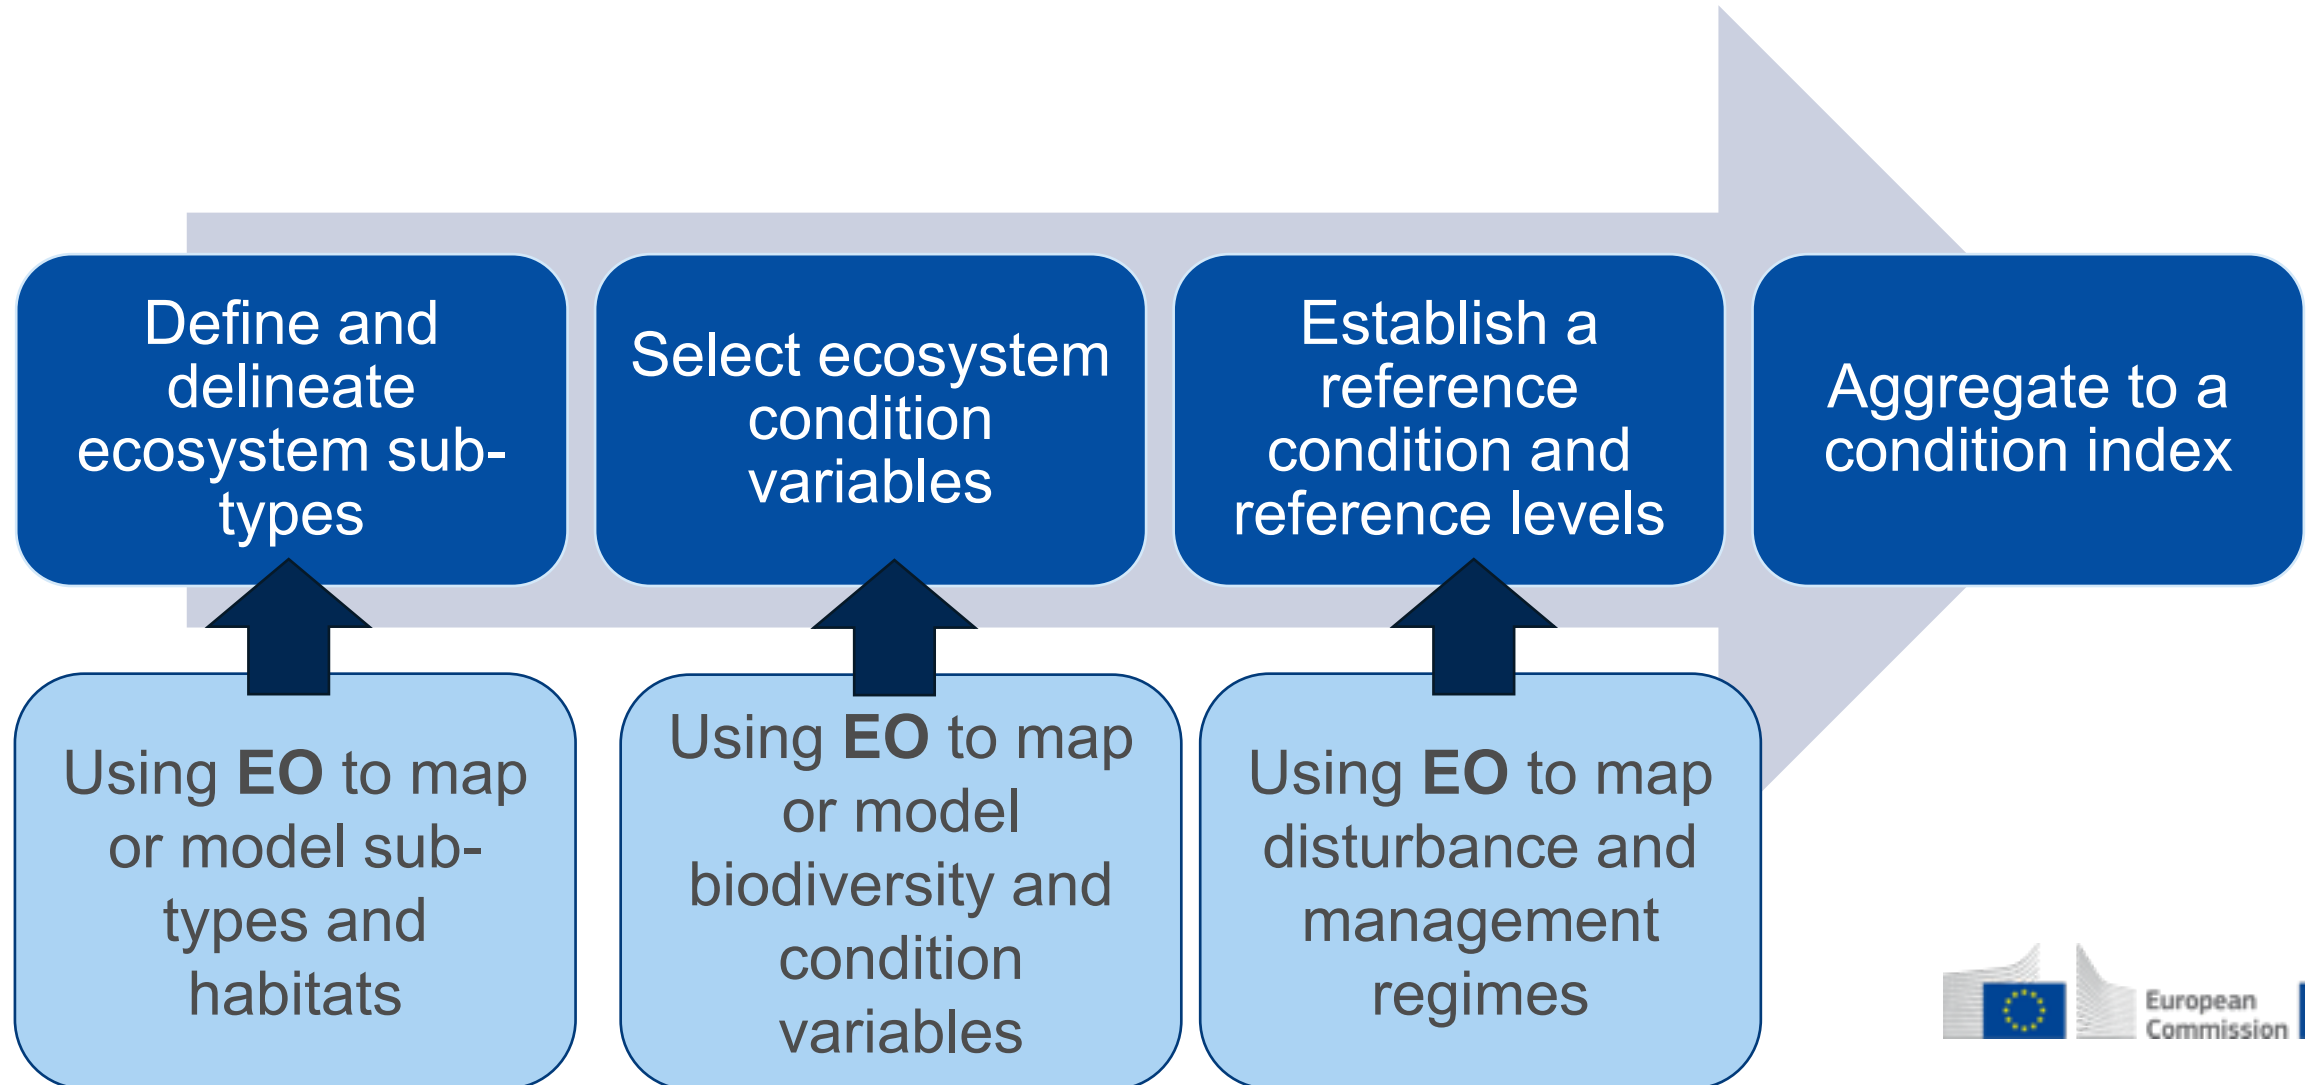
Define and delineate ecosystem sub-types

Select ecosystem condition variables

Establish a reference condition and reference levels

Aggregate to a condition index

Using **EO** to map or model sub-types and habitats

Using **EO** to map or model biodiversity and condition variables

Using **EO** to map disturbance and management regimes

European Commission